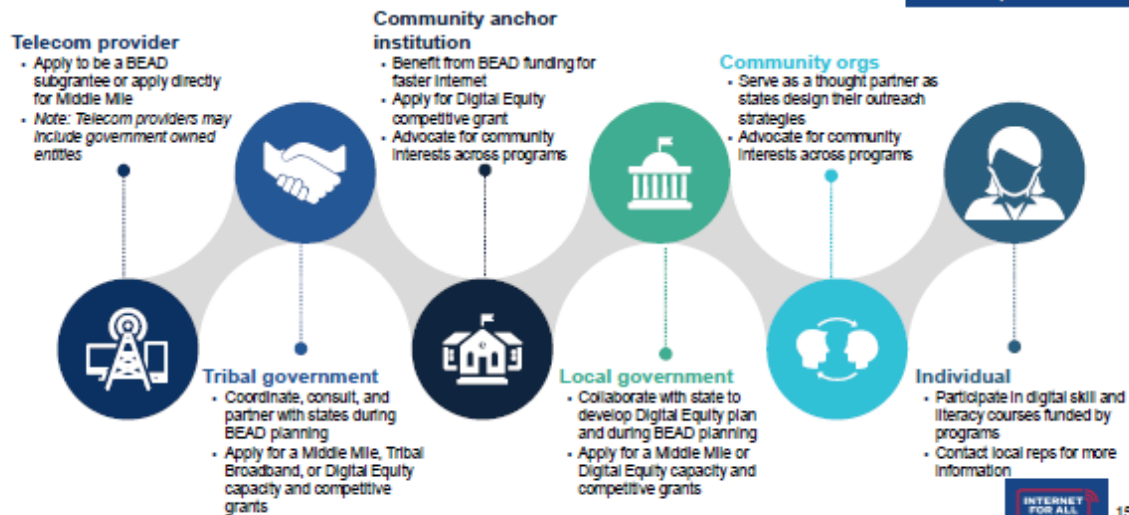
Telecom provider
- Apply to be a BEAD subgrantee or apply directly for Middle Mile
- Note: Telecom providers may include government owned entities

Community anchor institution
- Benefit from BEAD funding for faster internet
- Apply for Digital Equity competitive grant
- Advocate for community interests across programs

Community orgs
- Serve as a thought partner as states design their outreach strategies
- Advocate for community interests across programs

Tribal government
- Coordinate, consult, and partner with states during BEAD planning
- Apply for a Middle Mile, Tribal Broadband, or Digital Equity capacity and competitive grants

Local government
- Collaborate with state to develop Digital Equity plan and during BEAD planning
- Apply for a Middle Mile or Digital Equity capacity and competitive grants

Individual
- Participate in digital skill and literacy courses funded by programs
- Contact local reps for more information

INTERNET FOR ALL

15